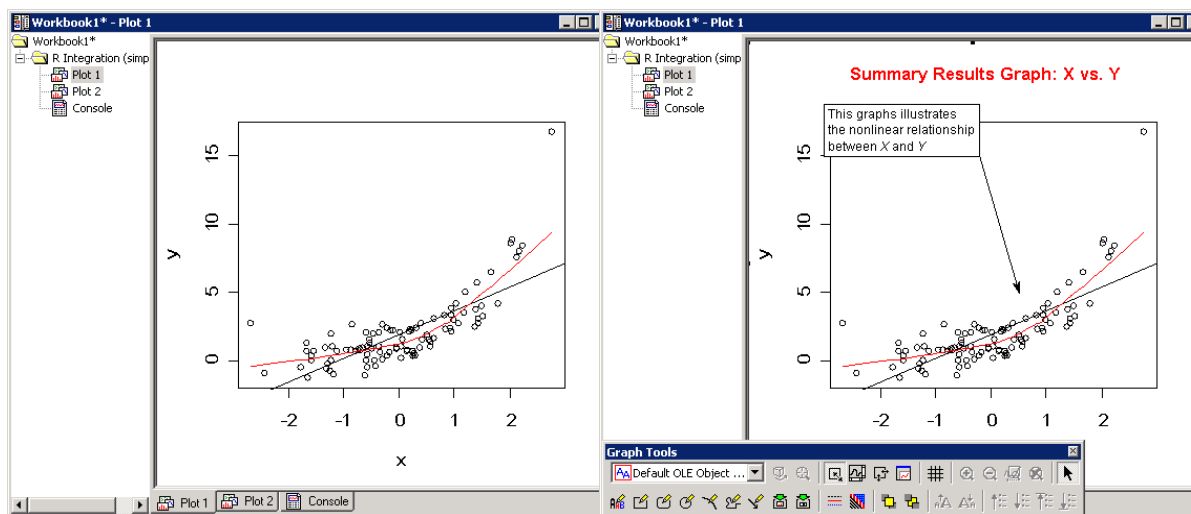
Workbook1* - Plot 1

Workbook1*
R Integration (simp
Plot 1
Plot 2
Console

y

15
10
5
0

-2 -1 0 1 2

x

Plot 1 Plot 2 Console

Workbook1* - Plot 1

Workbook1*
R Integration (simp
Plot 1
Plot 2
Console

Summary Results Graph: X vs. Y

This graphs illustrates the nonlinear relationship between $X$ and $Y$

y

15
10
5
0

-2 -1 0 1 2

Graph Tools

Default OLE Object ...